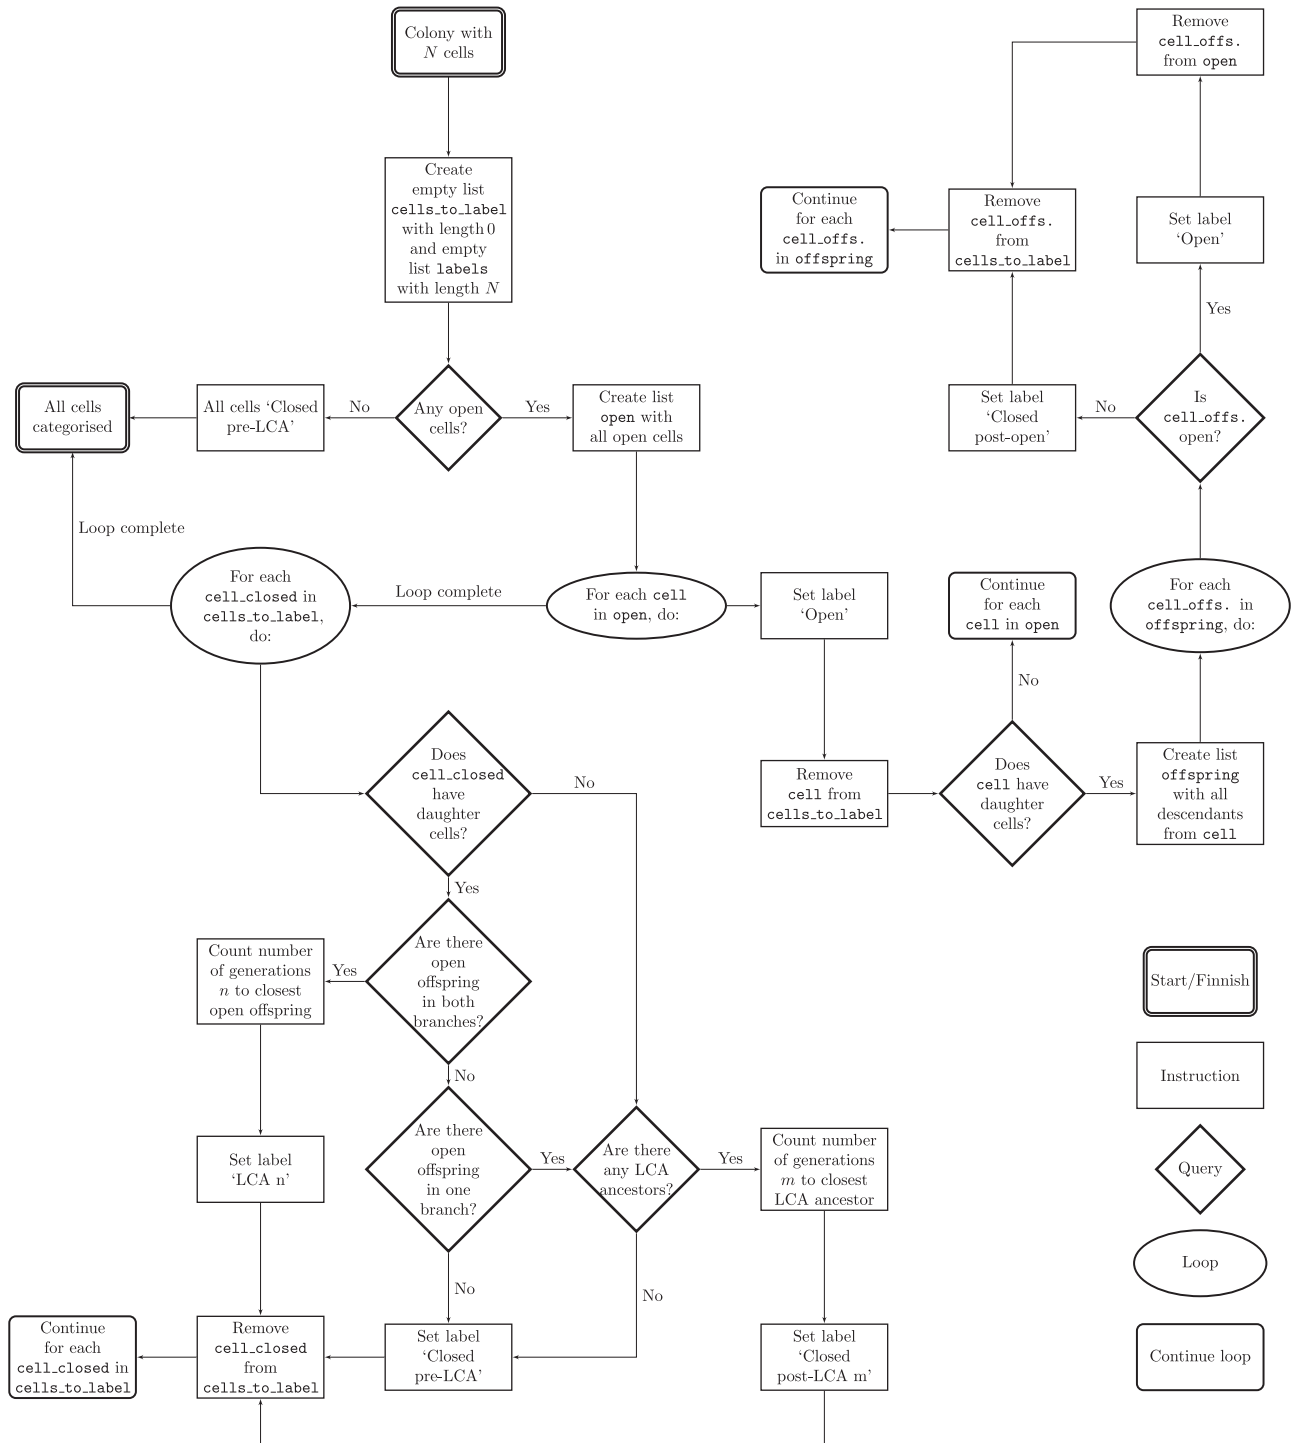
Colony with $N$ cells

Create empty list cells_to_label with length 0 and empty list labels with length $N$

Any open cells?

No

Yes

All cells 'Closed pre-LCA'

All cells categorised

Create list open with all open cells

Loop complete

For each cell_closed in cells_to_label, do:

Loop complete

For each cell in open, do:

Set label 'Open'

Remove cell from cells_to_label

Does cell have daughter cells?

Yes

No

Continue for each cell in open

Create list offspring with all descendants from cell

For each cell_offs. in offspring, do:

Is cell_offs. open?

Yes

No

Set label 'Open'

Remove cell_offs. from open

Set label 'Closed post-open'

Remove cell_offs. from cells_to_label

Continue for each cell_offs. in offspring

Does cell_closed have daughter cells?

No

Yes

Are there open offspring in both branches?

Yes

No

Count number of generations $n$ to closest open offspring

Set label 'LCA n'

Are there open offspring in one branch?

Yes

No

Are there any LCA ancestors?

Yes

No

Count number of generations $m$ to closest LCA ancestor

Set label 'Closed post-LCA m'

Set label 'Closed pre-LCA'

Remove cell_closed from cells_to_label

Continue for each cell_closed in cells_to_label

Start/Finnish

Instruction

Query

Loop

Continue loop